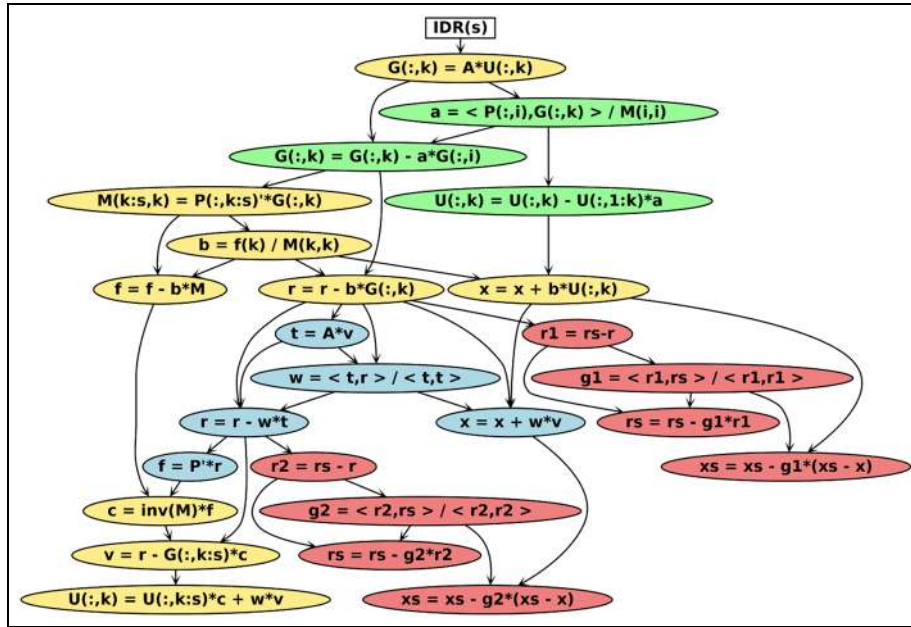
IDR(s)

G(:,k) = A*U(:,k)

a = < P(:,i),G(:,k) > / M(i,i)

G(:,k) = G(:,k) - a*G(:,i)

M(k:s,k) = P(:,k:s)'*G(:,k)

U(:,k) = U(:,k) - U(:,1:k)*a

b = f(k) / M(k,k)

f = f - b*M

r = r - b*G(:,k)

x = x + b*U(:,k)

t = A*v

r1 = rs-r

w = < t,r > / < t,t >

g1 = < r1,rs > / < r1,r1 >

r = r - w*t

x = x + w*v

rs = rs - g1*r1

f = P'*r

r2 = rs - r

xs = xs - g1*(xs - x)

c = inv(M)*f

g2 = < r2,rs > / < r2,r2 >

v = r - G(:,k:s)*c

rs = rs - g2*r2

U(:,k) = U(:,k:s)*c + w*v

xs = xs - g2*(xs - x)